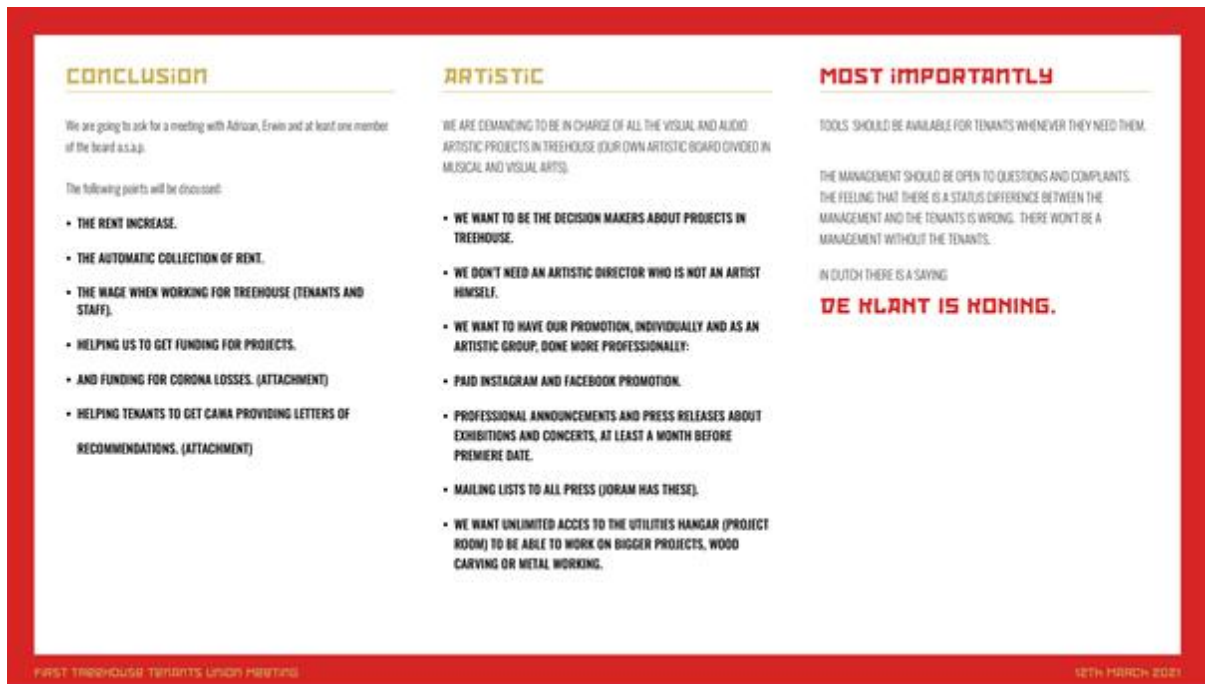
CONCLUSION

We are going to ask for a meeting with Adriaan, Erwin and at least one member of the board a.s.a.p.

The following points will be discussed:

- THE RENT INCREASE.
- THE AUTOMATIC COLLECTION OF RENT.
- THE WAGE WHEN WORKING FOR TREEHOUSE (TENANTS AND STAFF).
- HELPING US TO GET FUNDING FOR PROJECTS.
- AND FUNDING FOR CORONA LOSSES. (ATTACHMENT)
- HELPING TENANTS TO GET CAWA PROVIDING LETTERS OF

RECOMMENDATIONS. (ATTACHMENT)

ARTISTIC

WE ARE DEMANDING TO BE IN CHARGE OF ALL THE VISUAL AND AUDIO ARTISTIC PROJECTS IN TREEHOUSE (OUR OWN ARTISTIC BOARD DIVIDED IN MUSICAL AND VISUAL ARTS).

- WE WANT TO BE THE DECISION MAKERS ABOUT PROJECTS IN TREEHOUSE.
- WE DON'T NEED AN ARTISTIC DIRECTOR WHO IS NOT AN ARTIST HIMSELF.
- WE WANT TO HAVE OUR PROMOTION, INDIVIDUALLY AND AS AN ARTISTIC GROUP, DONE MORE PROFESSIONALLY:
- PAID INSTAGRAM AND FACEBOOK PROMOTION.
- PROFESSIONAL ANNOUNCEMENTS AND PRESS RELEASES ABOUT EXHIBITIONS AND CONCERTS, AT LEAST A MONTH BEFORE PREMIERE DATE.
- MAILING LISTS TO ALL PRESS (JORAM HAS THESE).
- WE WANT UNLIMITED ACCES TO THE UTILITIES HANGAR (PROJECT ROOM) TO BE ABLE TO WORK ON BIGGER PROJECTS, WOOD CARVING OR METAL WORKING.

MOST IMPORTANTLY

TOOLS SHOULD BE AVAILABLE FOR TENANTS WHENEVER THEY NEED THEM.

THE MANAGEMENT SHOULD BE OPEN TO QUESTIONS AND COMPLAINTS. THE FEELING THAT THERE IS A STATUS DIFFERENCE BETWEEN THE MANAGEMENT AND THE TENANTS IS WRONG. THERE WON'T BE A MANAGEMENT WITHOUT THE TENANTS.

IN DUTCH THERE IS A SAYING

DE KLANT IS KONING.

FIRST TREEHOUSE TENANTS UNION MEETING

12TH MARCH 2021